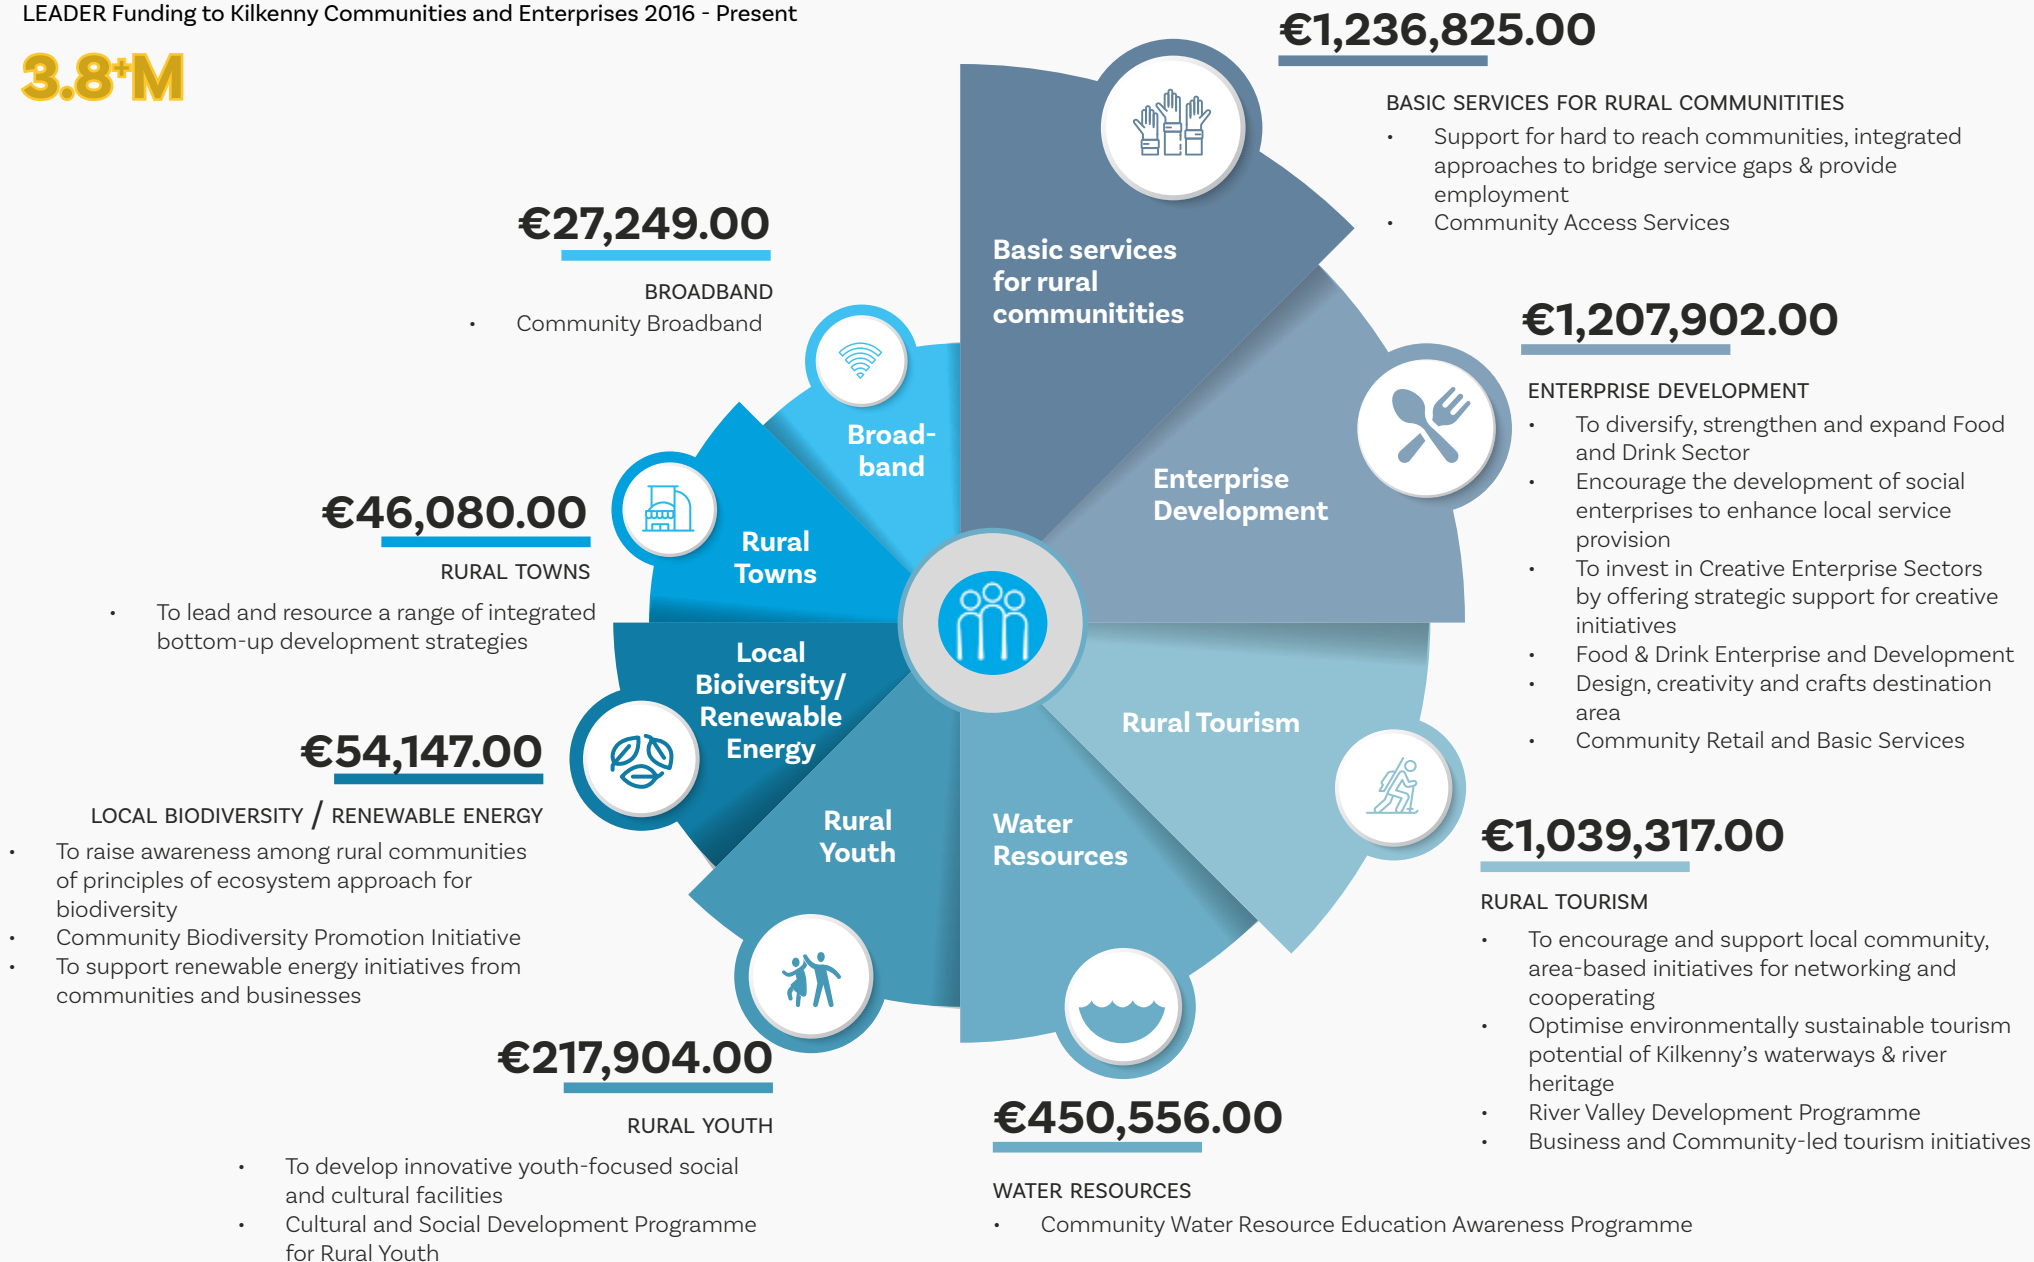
LEADER Funding to Kilkenny Communities and Enterprises 2016 - Present

3.8+M

€1,236,825.00

BASIC SERVICES FOR RURAL COMMUNITITIES

- Support for hard to reach communities, integrated approaches to bridge service gaps & provide employment
- Community Access Services

€27,249.00

BROADBAND

- Community Broadband

Basic services for rural communitities

Broad-band

€1,207,902.00

ENTERPRISE DEVELOPMENT

- To diversify, strengthen and expand Food and Drink Sector
- Encourage the development of social enterprises to enhance local service provision
- To invest in Creative Enterprise Sectors by offering strategic support for creative initiatives
- Food & Drink Enterprise and Development
- Design, creativity and crafts destination area
- Community Retail and Basic Services

€46,080.00

RURAL TOWNS

- To lead and resource a range of integrated bottom-up development strategies

Rural Towns

Enterprise Development

Local Bioiversity/ Renewable Energy

Rural Tourism

€54,147.00

LOCAL BIODIVERSITY / RENEWABLE ENERGY

- To raise awareness among rural communities of principles of ecosystem approach for biodiversity
- Community Biodiversity Promotion Initiative
- To support renewable energy initiatives from communities and businesses

Rural Youth

Water Resources

€1,039,317.00

RURAL TOURISM

- To encourage and support local community, area-based initiatives for networking and cooperating
- Optimise environmentally sustainable tourism potential of Kilkenny's waterways & river heritage
- River Valley Development Programme
- Business and Community-led tourism initiatives

€217,904.00

RURAL YOUTH

- To develop innovative youth-focused social and cultural facilities
- Cultural and Social Development Programme for Rural Youth

€450,556.00

WATER RESOURCES

- Community Water Resource Education Awareness Programme